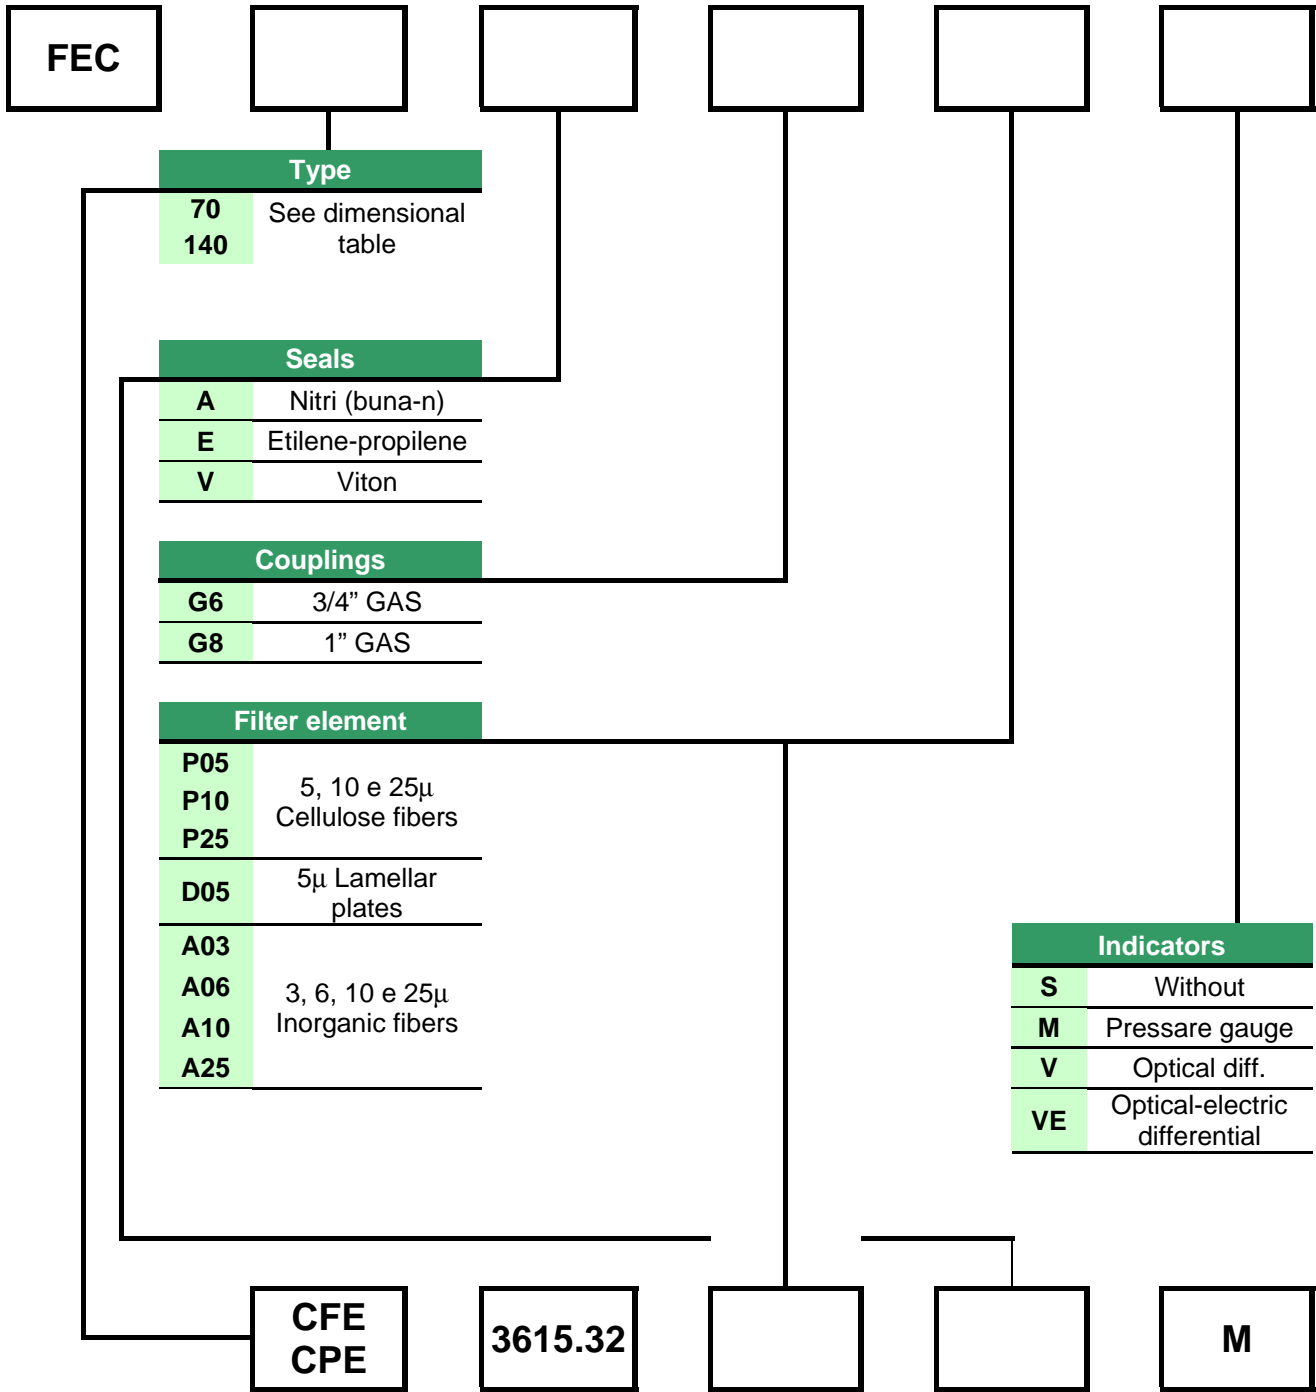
FEC

| Type | |
|---|---|
| 70<br>140 | See dimensional table |

| Seals | |
|---|---|
| A | Nitri (buna-n) |
| E | Etilene-propilene |
| V | Viton |

| Couplings | |
|---|---|
| G6 | 3/4" GAS |
| G8 | 1" GAS |

| Filter element | |
|---|---|
| P05<br>P10<br>P25 | 5, 10 e 25µ Cellulose fibers |
| D05 | 5µ Lamellar plates |
| A03<br>A06<br>A10<br>A25 | 3, 6, 10 e 25µ Inorganic fibers |

| Indicators | |
|---|---|
| S | Without |
| M | Pressare gauge |
| V | Optical diff. |
| VE | Optical-electric differential |

CFE
CPE

3615.32

M